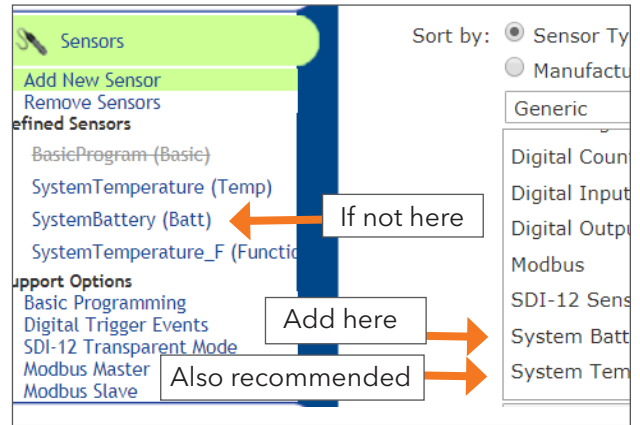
Sensors
Add New Sensor
Remove Sensors
efined Sensors
BasicProgram (Basic)
SystemTemperature (Temp)
SystemBattery (Batt)
SystemTemperature_F (Functio
upport Options
Basic Programming
Digital Trigger Events
SDI-12 Transparent Mode
Modbus Master
Modbus Slave

If not here
Add here
Also recommended

Sort by: Sensor Ty
Manufactu
Generic
Digital Coun
Digital Input
Digital Outpu
Modbus
SDI-12 Sens
System Batt
System Tem